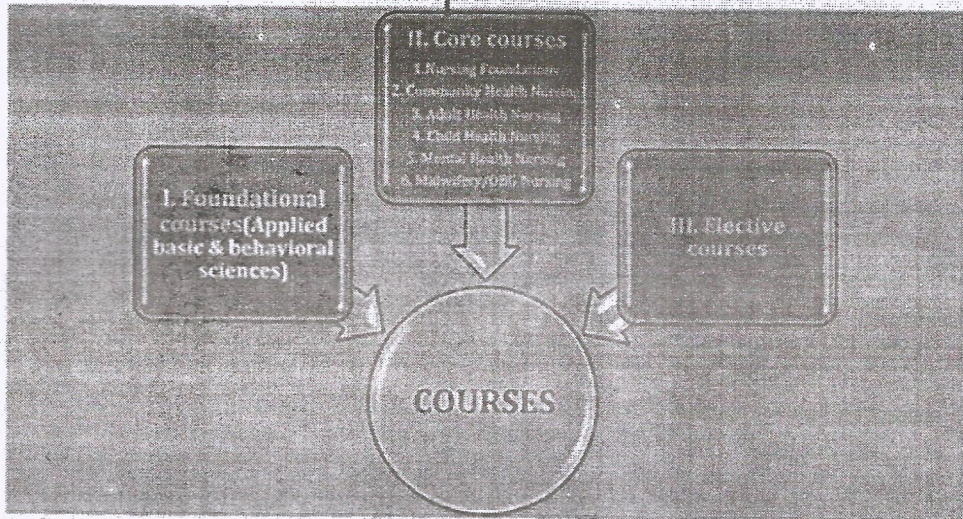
II. Core courses
1. Nursing Foundation
2. Community Health Nursing
3. Adult Health Nursing
4. Child Health Nursing
5. Mental Health Nursing
6. Midwifery/OBG Nursing

I. Foundational courses(Applied basic & behavioral sciences)

III. Elective courses

COURSES